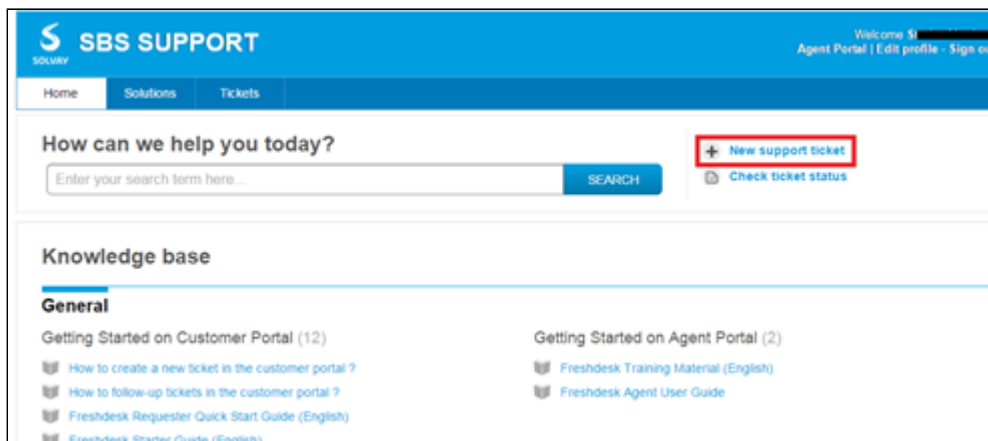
S SOLVAY SBS SUPPORT

Welcome S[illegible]
Agent Portal | Edit profile - Sign ou

Home Solutions Tickets

How can we help you today?

Enter your search term here...

SEARCH

+ New support ticket

Check ticket status

Knowledge base

General

Getting Started on Customer Portal (12)

How to create a new ticket in the customer portal ?

How to follow-up tickets in the customer portal ?

Freshdesk Requester Quick Start Guide (English)

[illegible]

Getting Started on Agent Portal (2)

Freshdesk Training Material (English)

Freshdesk Agent User Guide